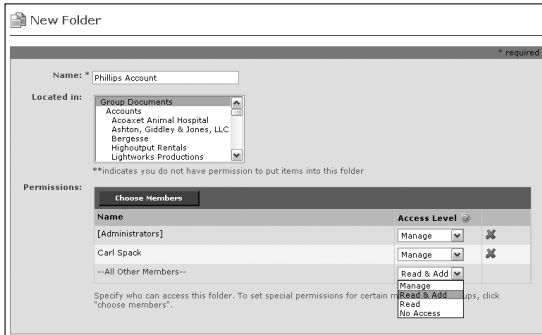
New Folder

* required

Name: * Phillips Account

Located in:

Group Documents
Accounts
Acoaxet Animal Hospital
Ashton, Giddley & Jones, LLC
Bergesse
Highoutput Rentals
Lightworks Productions

**indicates you do not have permission to put items into this folder

Permissions:

Choose Members

| Name | Access Level |
|---|---|
| [Administrators] | Manage |
| Carl Spack | Manage |
| --All Other Members-- | Read & Add |

Manage
Read & Add
Read
No Access

Specify who can access this folder. To set special permissions for certain m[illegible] ups, click "choose members".